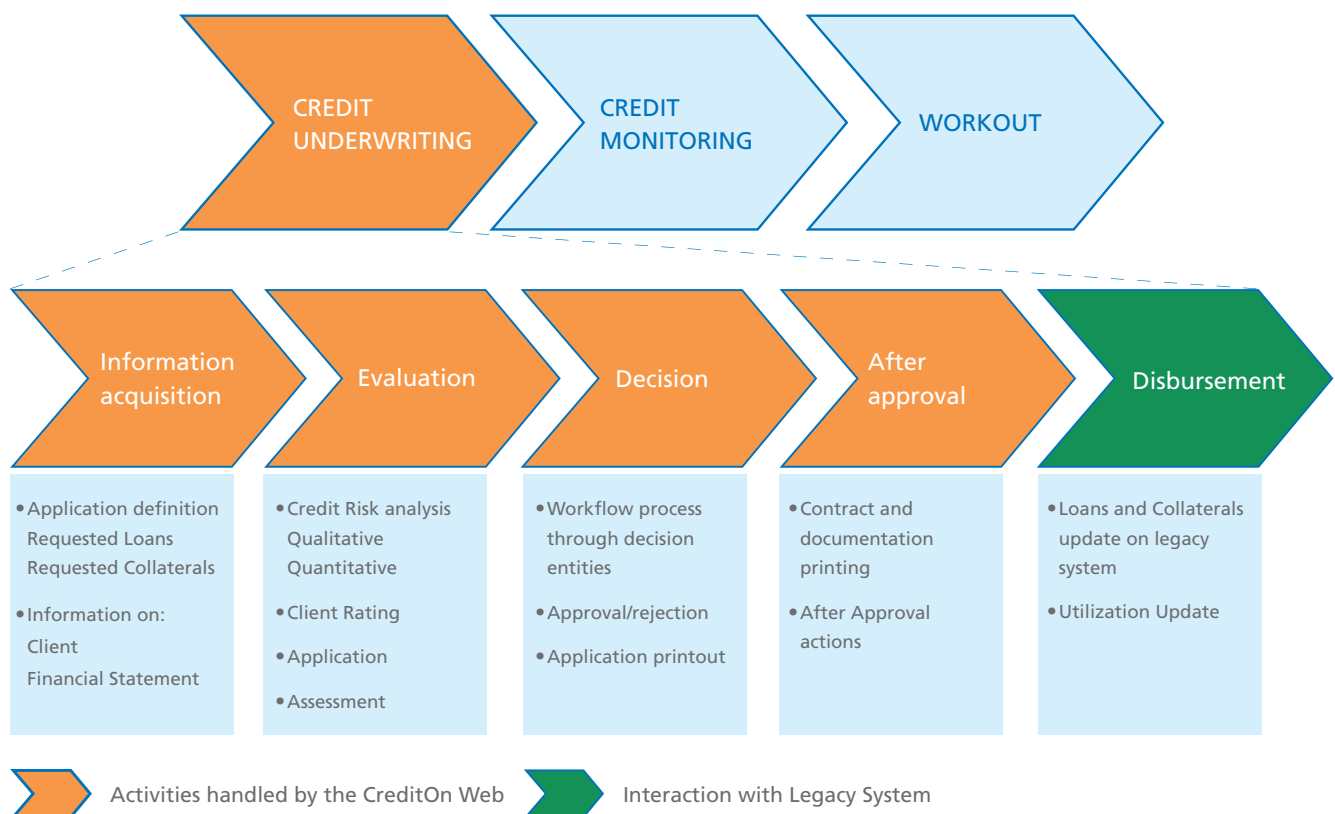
CREDIT UNDERWRITING

CREDIT MONITORING

WORKOUT

Information acquisition

Evaluation

Decision

After approval

Disbursement

• Application definition
Requested Loans
Requested Collaterals

• Information on:
Client
Financial Statement

• Credit Risk analysis
Qualitative
Quantitative

• Client Rating

• Application

• Assessment

• Workflow process through decision entities

• Approval/rejection

• Application printout

• Contract and documentation printing

• After Approval actions

• Loans and Collaterals update on legacy system

• Utilization Update

Activities handled by the CreditOn Web

Interaction with Legacy System